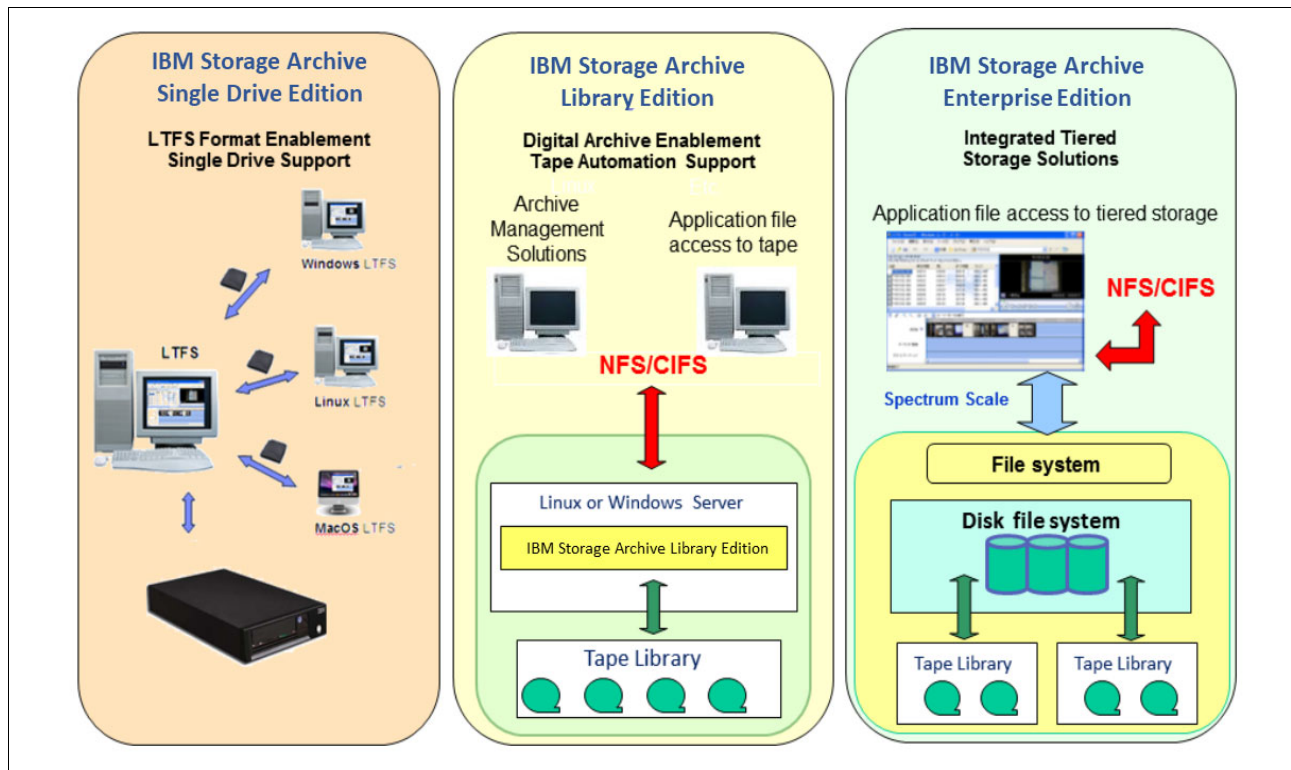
IBM Storage Archive Single Drive Edition

LTFS Format Enablement Single Drive Support

Windows LTFS

LTFS

Linux LTFS

MacOS LTFS

IBM Storage Archive Library Edition

Digital Archive Enablement Tape Automation Support

Archive Management Solutions

Application file access to tape

NFS/CIFS

Linux or Windows Server

IBM Storage Archive Library Edition

Tape Library

IBM Storage Archive Enterprise Edition

Integrated Tiered Storage Solutions

Application file access to tiered storage

NFS/CIFS

Spectrum Scale

File system

Disk file system

Tape Library

Tape Library